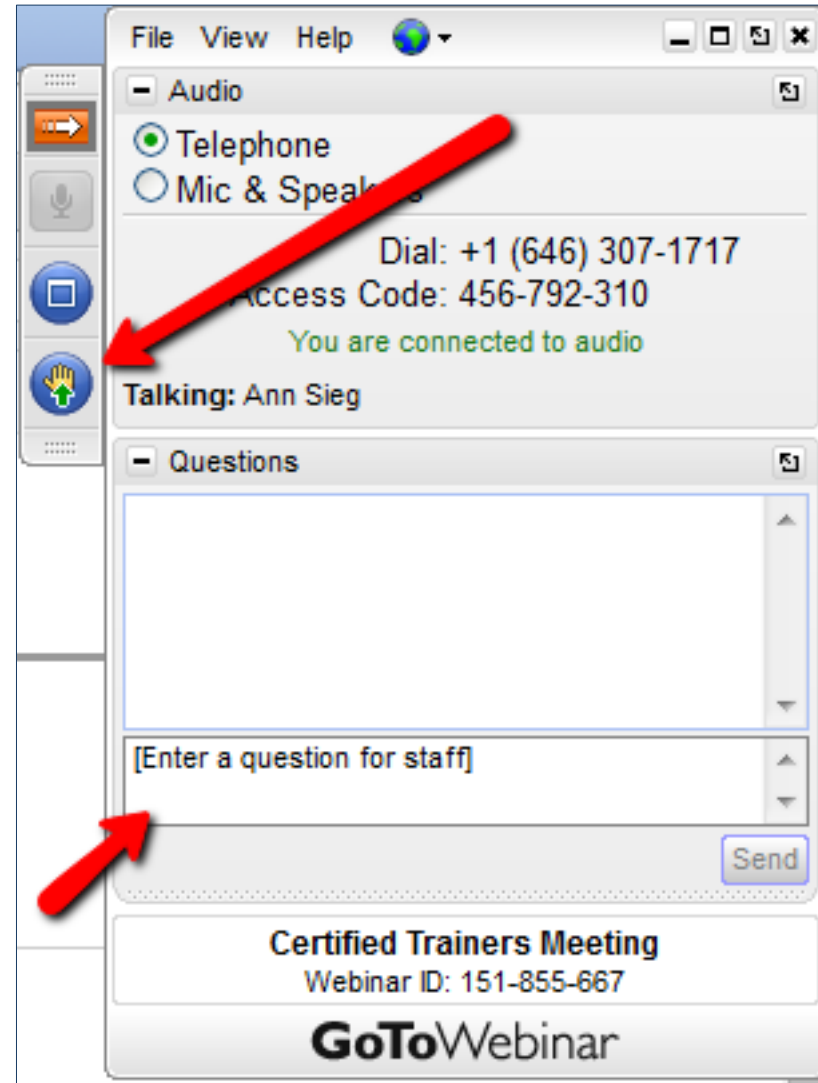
File View Help

Audio

Telephone
Mic & Speak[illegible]

Dial: +1 (646) 307-1717
Access Code: 456-792-310
You are connected to audio

Talking: Ann Sieg

Questions

[Enter a question for staff]

Send

Certified Trainers Meeting
Webinar ID: 151-855-667

GoToWebinar